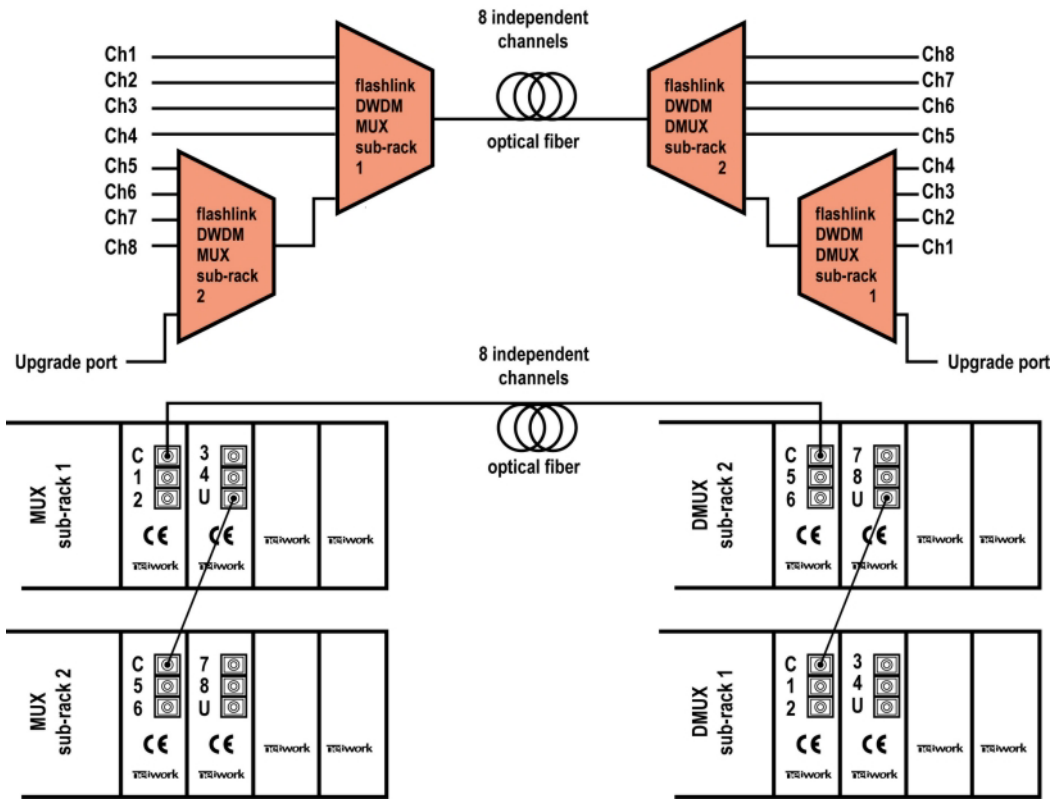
8 independent channels

Ch1
Ch2
Ch3
Ch4
Ch5
Ch6
Ch7
Ch8

flashlink DWDM MUX sub-rack 1

flashlink DWDM MUX sub-rack 2

optical fiber

flashlink DWDM DMUX sub-rack 2

flashlink DWDM DMUX sub-rack 1

Ch8
Ch7
Ch6
Ch5
Ch4
Ch3
Ch2
Ch1

Upgrade port

Upgrade port

8 independent channels

optical fiber

MUX sub-rack 1

C 1 2
CE
network

3 4 U
CE
network

network
network

MUX sub-rack 2

C 5 6
CE
network

7 8 U
CE
network

network
network

DMUX sub-rack 2

C 5 6
CE
network

7 8 U
CE
network

network
network

DMUX sub-rack 1

C 1 2
CE
network

3 4 U
CE
network

network
network